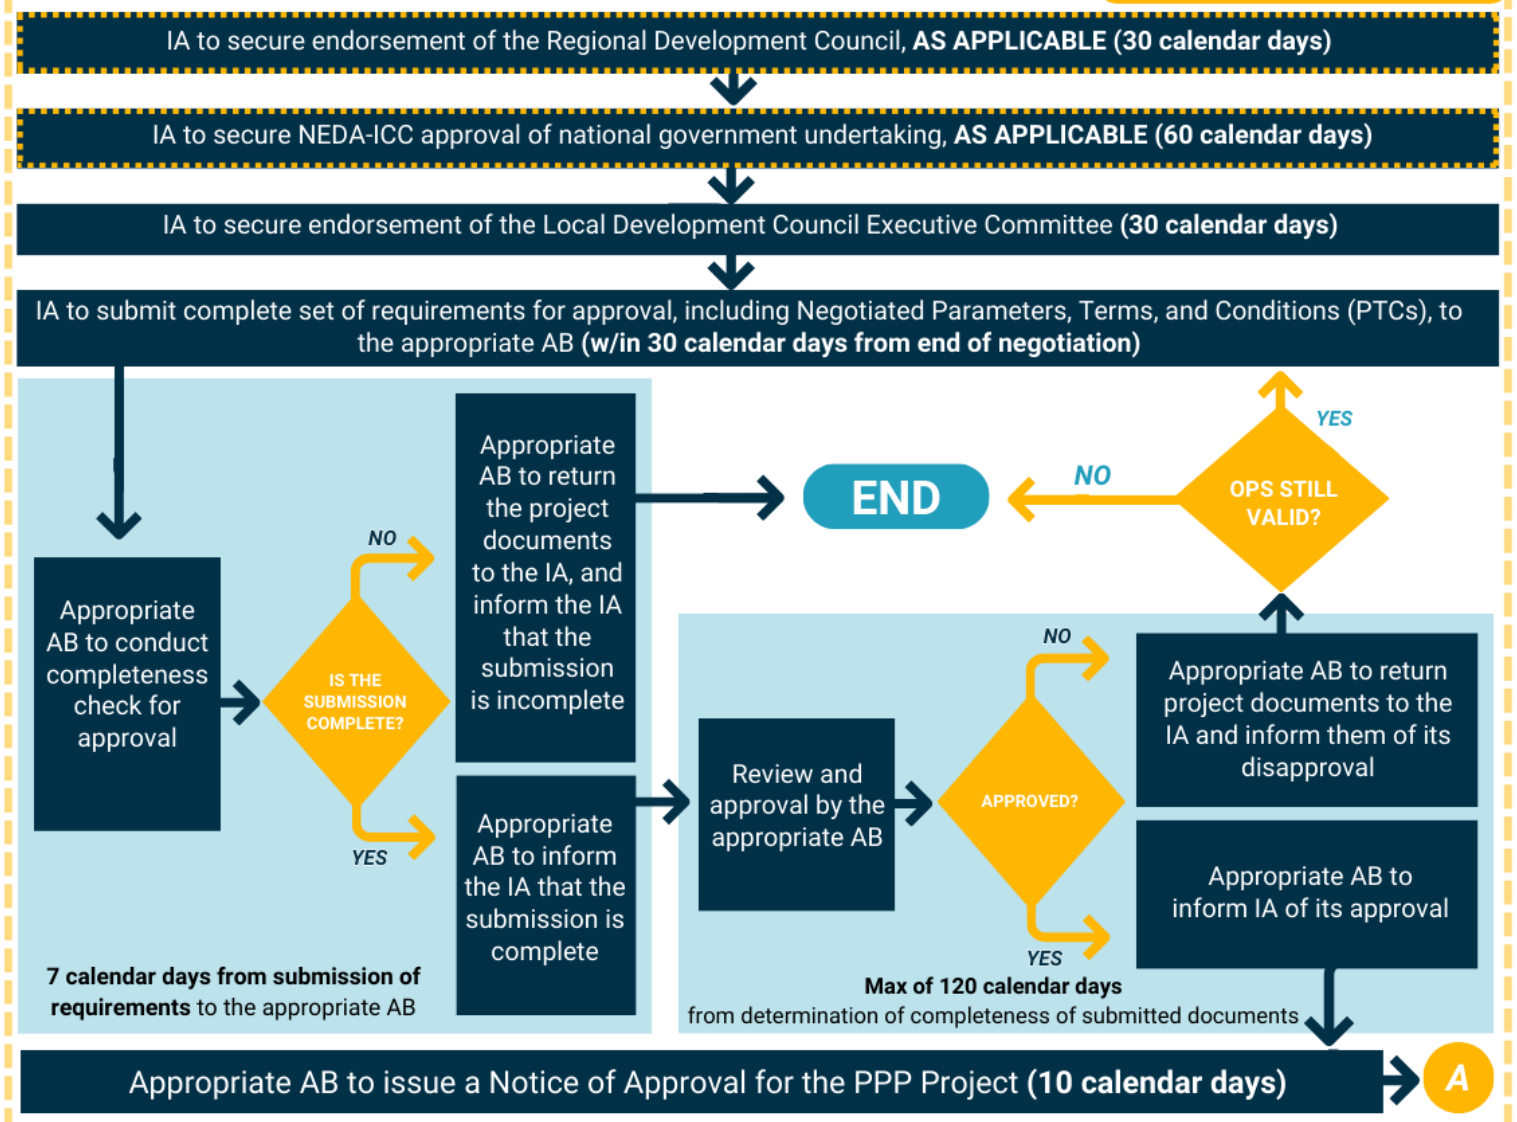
IA to secure endorsement of the Regional Development Council, **AS APPLICABLE (30 calendar days)**

IA to secure NEDA-ICC approval of national government undertaking, **AS APPLICABLE (60 calendar days)**

IA to secure endorsement of the Local Development Council Executive Committee **(30 calendar days)**

IA to submit complete set of requirements for approval, including Negotiated Parameters, Terms, and Conditions (PTCs), to the appropriate AB **(w/in 30 calendar days from end of negotiation)**

Appropriate AB to conduct completeness check for approval

IS THE SUBMISSION COMPLETE?

NO

YES

Appropriate AB to return the project documents to the IA, and inform the IA that the submission is incomplete

END

NO

OPS STILL VALID?

YES

Appropriate AB to inform the IA that the submission is complete

**7 calendar days from submission of requirements** to the appropriate AB

Review and approval by the appropriate AB

APPROVED?

NO

YES

Appropriate AB to return project documents to the IA and inform them of its disapproval

Appropriate AB to inform IA of its approval

**Max of 120 calendar days**
from determination of completeness of submitted documents

Appropriate AB to issue a Notice of Approval for the PPP Project **(10 calendar days)**

A